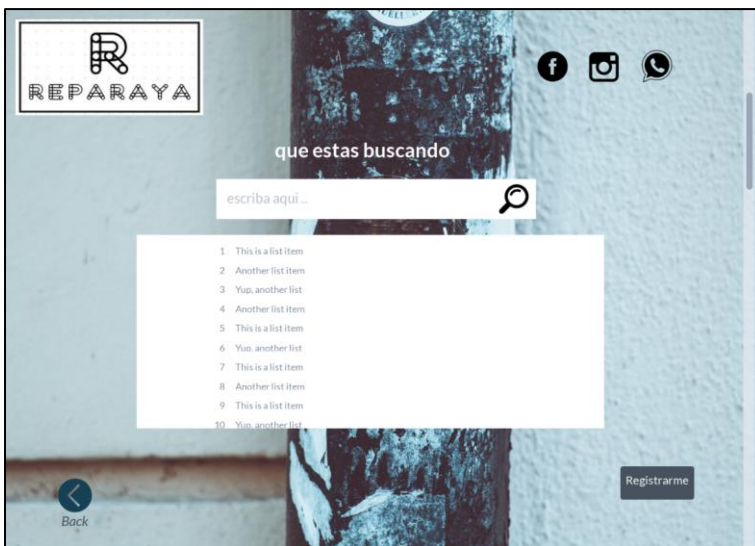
R
REPARAYA

que estas buscando

escriba aqui ...

1 This is a list item
2 Another list item
3 Yup, another list
4 Another list item
5 This is a list item
6 Yup, another list
7 This is a list item
8 Another list item
9 This is a list item
10 Yup, another list

Registrarme

Back